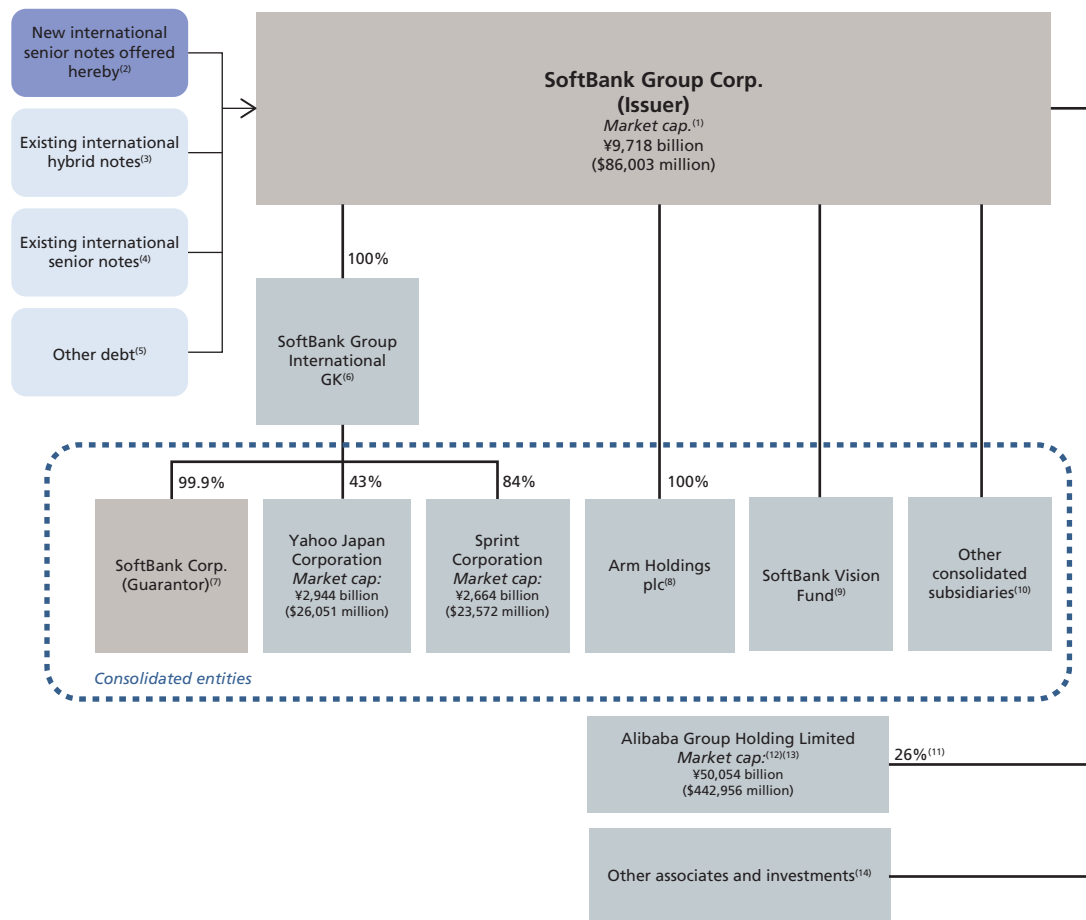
New international senior notes offered hereby$^{(2)}$

Existing international hybrid notes$^{(3)}$

Existing international senior notes$^{(4)}$

Other debt$^{(5)}$

SoftBank Group Corp. (Issuer)
*Market cap.*$^{(1)}$
¥9,718 billion
($86,003 million)

100%

SoftBank Group International GK$^{(6)}$

99.9%

43%

84%

100%

SoftBank Corp. (Guarantor)$^{(7)}$

Yahoo Japan Corporation
*Market cap:*
¥2,944 billion
($26,051 million)

Sprint Corporation
*Market cap:*
¥2,664 billion
($23,572 million)

Arm Holdings plc$^{(8)}$

SoftBank Vision Fund$^{(9)}$

Other consolidated subsidiaries$^{(10)}$

*Consolidated entities*

Alibaba Group Holding Limited
*Market cap:*$^{(12)(13)}$
¥50,054 billion
($442,956 million)

26%$^{(11)}$

Other associates and investments$^{(14)}$